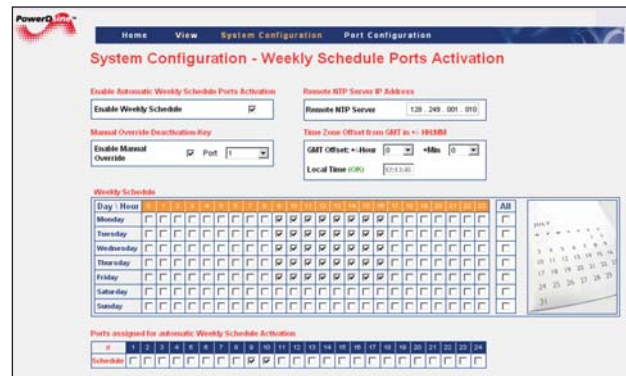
PowerDsine

Home View System Configuration Port Configuration

System Configuration - Weekly Schedule Ports Activation

Enable Automatic Weekly Schedule Ports Activation

Enable Weekly Schedule

Manual Override Deactivation-Key

Enable Manual Override Port 1

Remote NTP Server IP Address

Remote NTP Server 128 . 249 . 001 . 010

Time Zone Offset from GMT in +/- HH:MM

GMT Offset: +/-Hour 0 +Min 0

Local Time (OK) 12:13:45

Weekly Schedule

| Day \ Hour | 0 | 1 | 2 | 3 | 4 | 5 | 6 | 7 | 8 | 9 | 10 | 11 | 12 | 13 | 14 | 15 | 16 | 17 | 18 | 19 | 20 | 21 | 22 | 23 | All |
|---|---|---|---|---|---|---|---|---|---|---|---|---|---|---|---|---|---|---|---|---|---|---|---|---|---|
| Monday | | | | | | | | | | | | | | | | | | | | | | | | | |
| Tuesday | | | | | | | | | | | | | | | | | | | | | | | | | |
| Wednesday | | | | | | | | | | | | | | | | | | | | | | | | | |
| Thursday | | | | | | | | | | | | | | | | | | | | | | | | | |
| Friday | | | | | | | | | | | | | | | | | | | | | | | | | |
| Saturday | | | | | | | | | | | | | | | | | | | | | | | | | |
| Sunday | | | | | | | | | | | | | | | | | | | | | | | | | |

Ports assigned for automatic Weekly Schedule Activation

| # | 1 | 2 | 3 | 4 | 5 | 6 | 7 | 8 | 9 | 10 | 11 | 12 | 13 | 14 | 15 | 16 | 17 | 18 | 19 | 20 | 21 | 22 | 23 | 24 |
|---|---|---|---|---|---|---|---|---|---|---|---|---|---|---|---|---|---|---|---|---|---|---|---|---|
| Schedule | | | | | | | | | | | | | | | | | | | | | | | | |